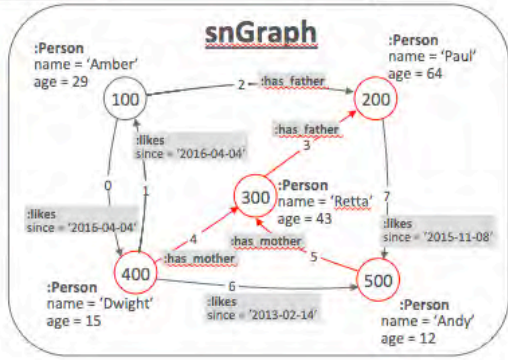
snGraph

:Person
name = 'Amber'
age = 29

100

2

:has_father

:Person
name = 'Paul'
age = 64

200

:likes
since = '2016-04-04'

:has_father

3

0

1

:Person
name = 'Retta'
age = 43

300

7

:likes
since = '2016-04-04'

4

:has_mother

:likes
since = '2015-11-08'

:has_mother

5

400

6

500

:Person
name = 'Dwight'
age = 15

:likes
since = '2013-02-14'

:Person
name = 'Andy'
age = 12